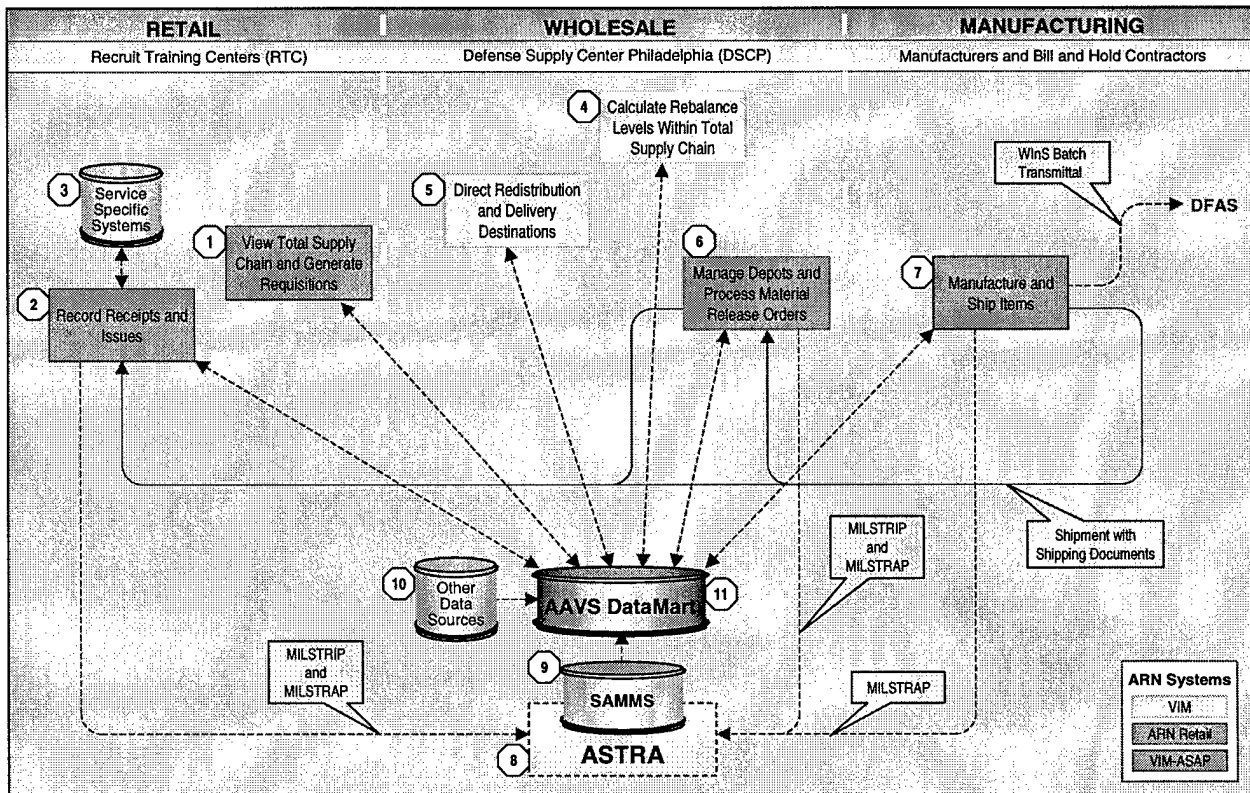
RETAIL
Recruit Training Centers (RTC)

WHOLESALE
Defense Supply Center Philadelphia (DSCP)

MANUFACTURING
Manufacturers and Bill and Hold Contractors

4 Calculate Rebalance Levels Within Total Supply Chain

5 Direct Redistribution and Delivery Destinations

3 Service Specific Systems

1 View Total Supply Chain and Generate Requisitions

2 Record Receipts and Issues

6 Manage Depots and Process Material Release Orders

WInS Batch Transmittal

DFAS

7 Manufacture and Ship Items

Shipment with Shipping Documents

MILSTRIP and MILSTRAP

10 Other Data Sources

AAVS DataMart 11

9 SAMMS

MILSTRIP and MILSTRAP

MILSTRAP

8 ASTRA

ARN Systems
VIM
ARN Retail
VIM-ASAP